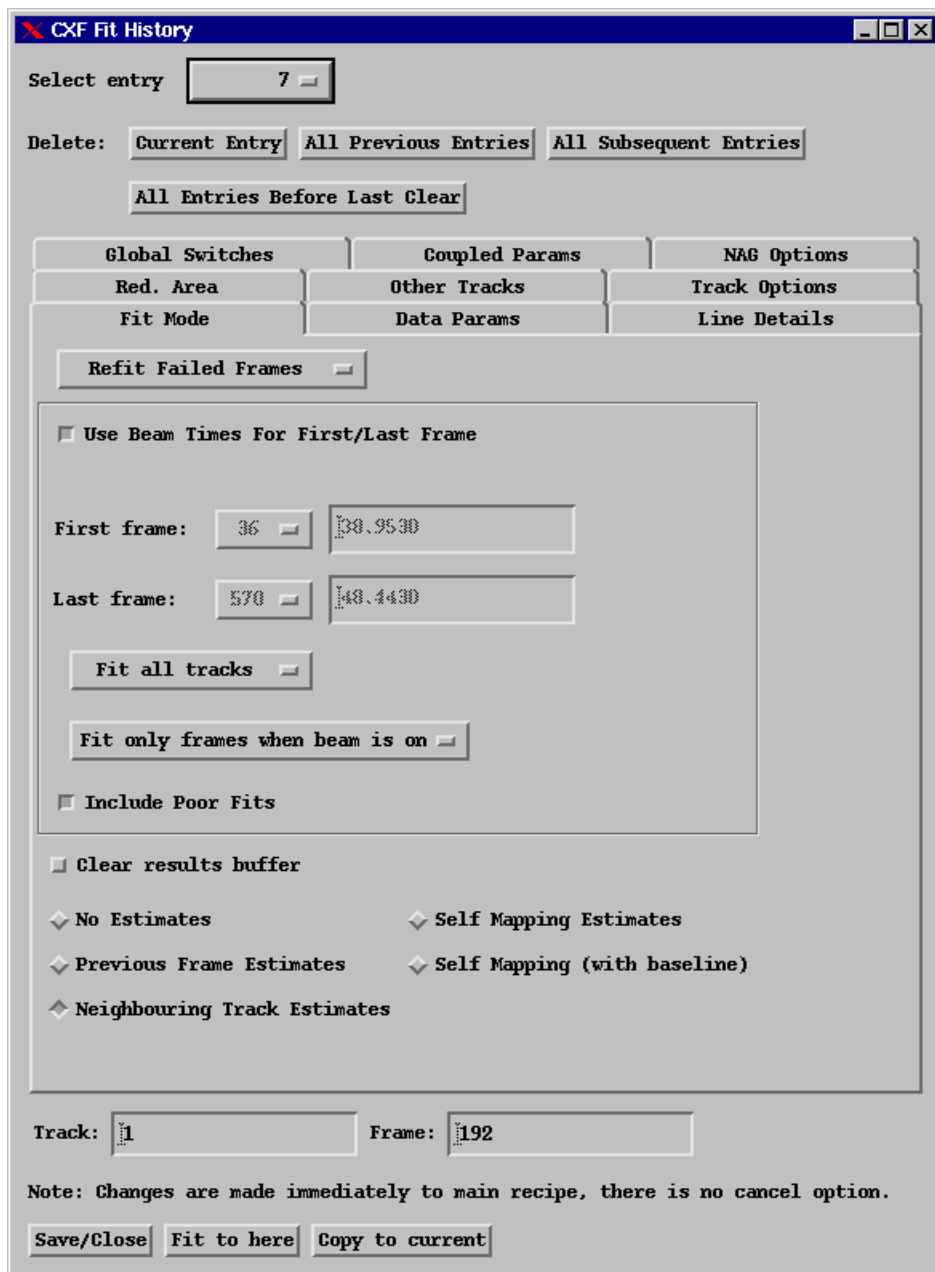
CXF Fit History

Select entry 7

Delete: Current Entry All Previous Entries All Subsequent Entries

All Entries Before Last Clear

Global Switches Coupled Params NAG Options

Red. Area Other Tracks Track Options

Fit Mode Data Params Line Details

Refit Failed Frames

Use Beam Times For First/Last Frame

First frame: 36 38.9530

Last frame: 570 48.4430

Fit all tracks

Fit only frames when beam is on

Include Poor Fits

Clear results buffer

No Estimates

Self Mapping Estimates

Previous Frame Estimates

Self Mapping (with baseline)

Neighbouring Track Estimates

Track: 1 Frame: 192

Note: Changes are made immediately to main recipe, there is no cancel option.

Save/Close Fit to here Copy to current